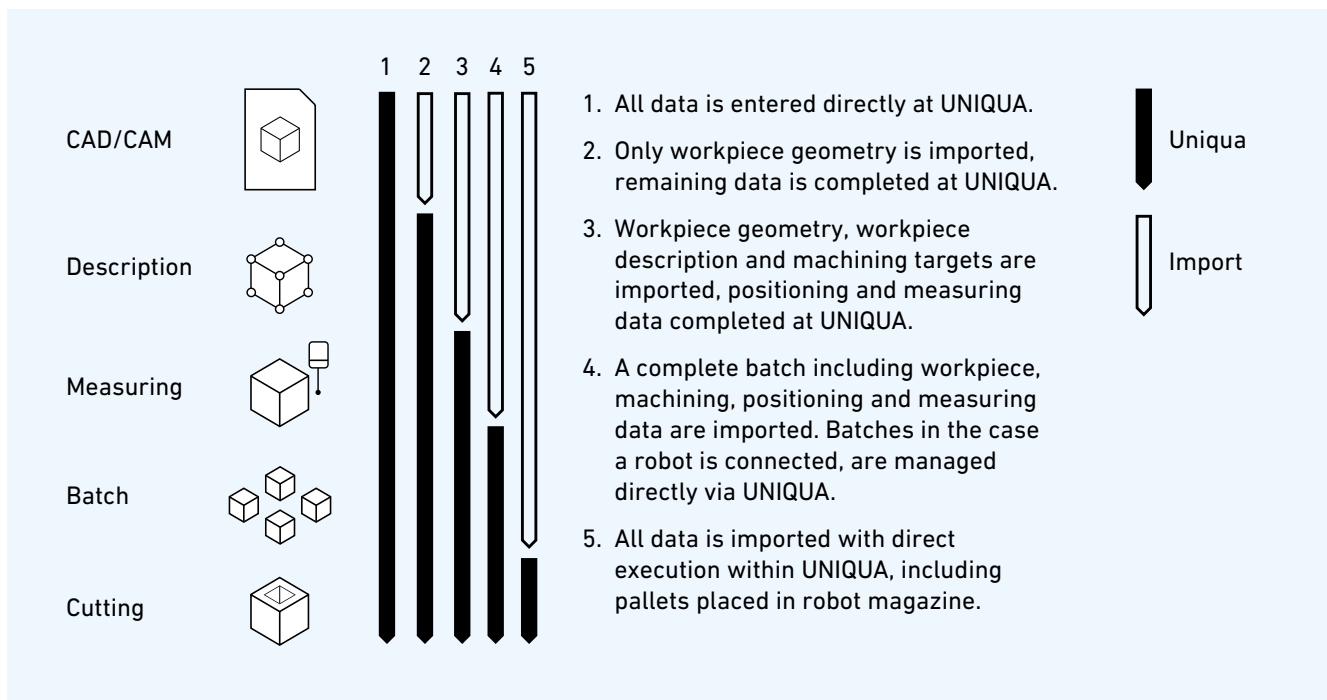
CAD/CAM

Description

Measuring

Batch

Cutting

1 2 3 4 5

1. All data is entered directly at UNIQUA.

2. Only workpiece geometry is imported, remaining data is completed at UNIQUA.

3. Workpiece geometry, workpiece description and machining targets are imported, positioning and measuring data completed at UNIQUA.

4. A complete batch including workpiece, machining, positioning and measuring data are imported. Batches in the case a robot is connected, are managed directly via UNIQUA.

5. All data is imported with direct execution within UNIQUA, including pallets placed in robot magazine.

Uniqua

Import